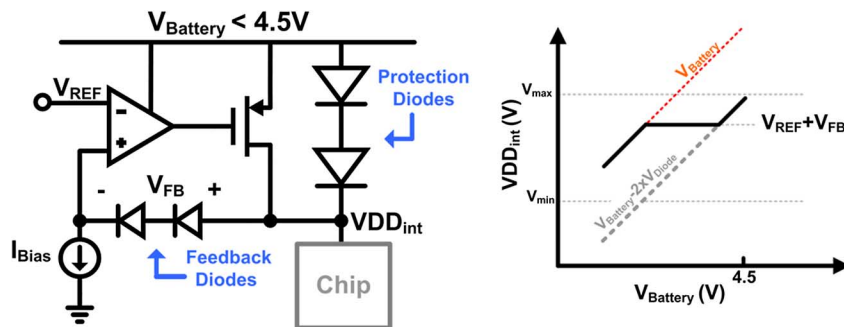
$V_{Battery} < 4.5V$

$V_{REF}$

-

+

Protection Diodes

$V_{FB}$

-

+

$VDD_{int}$

$I_{Bias}$

Feedback Diodes

Chip

$V_{Battery}$

$V_{max}$

$V_{REF}+V_{FB}$

$VDD_{int}$ (V)

$V_{min}$

$V_{Battery}-2xV_{Diode}$

4.5

$V_{Battery}$ (V)